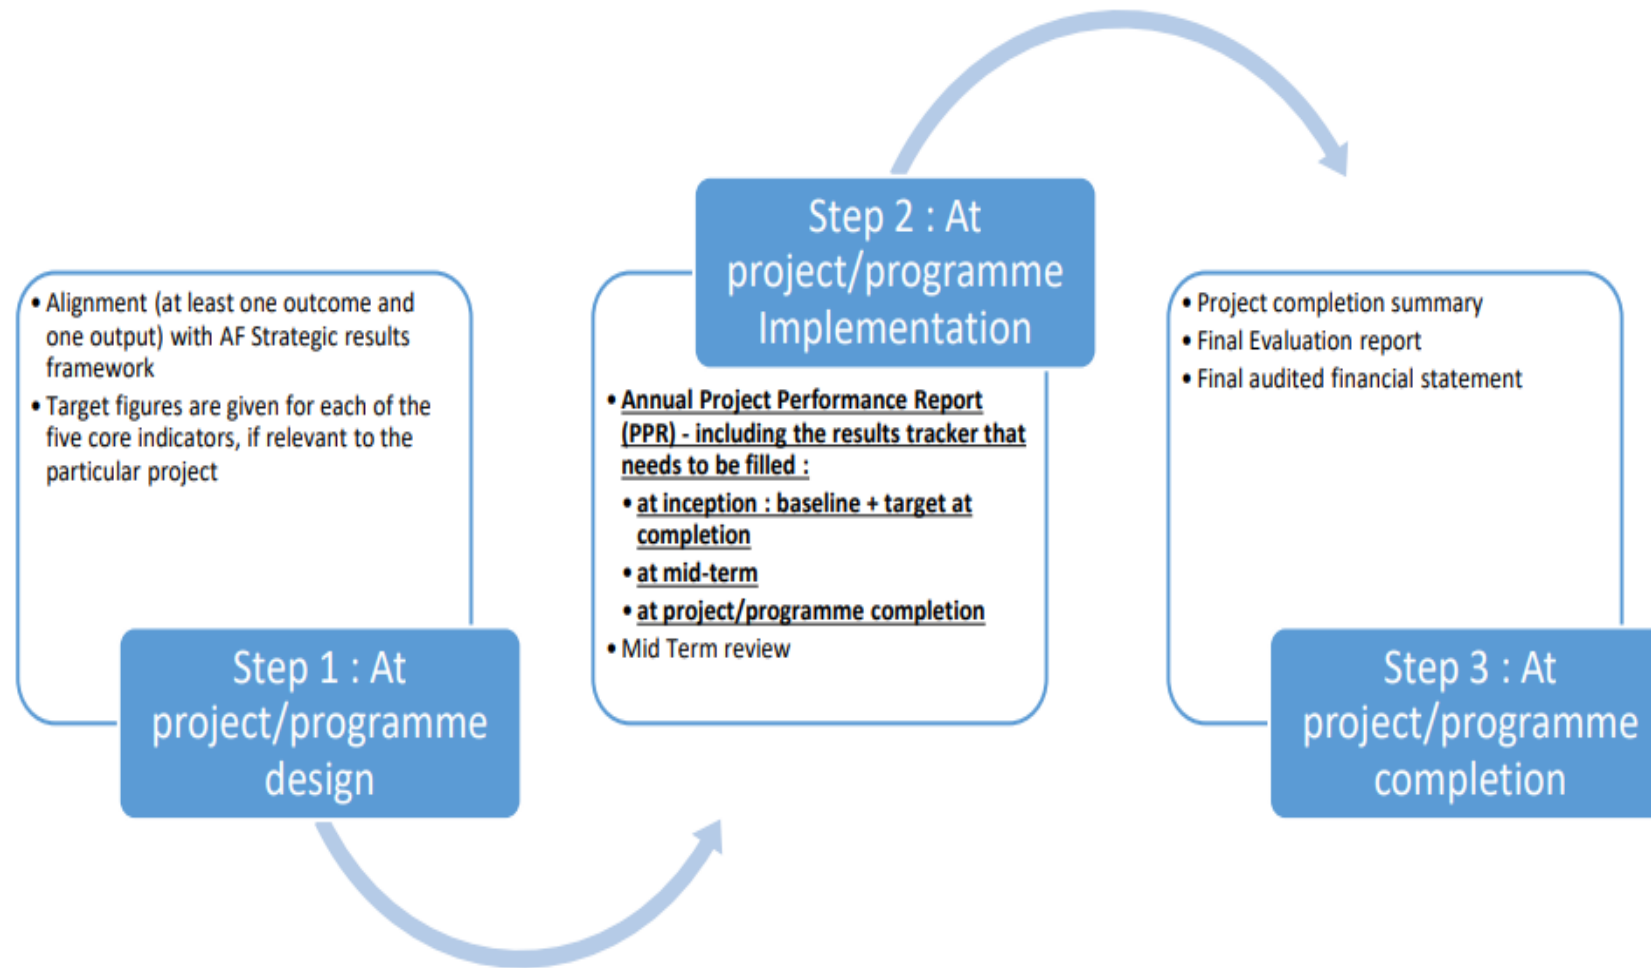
• Alignment (at least one outcome and one output) with AF Strategic results framework
• Target figures are given for each of the five core indicators, if relevant to the particular project

Step 1 : At project/programme design

Step 2 : At project/programme Implementation

• Annual Project Performance Report (PPR) - including the results tracker that needs to be filled :
• at inception : baseline + target at completion
• at mid-term
• at project/programme completion
• Mid Term review

• Project completion summary
• Final Evaluation report
• Final audited financial statement

Step 3 : At project/programme completion